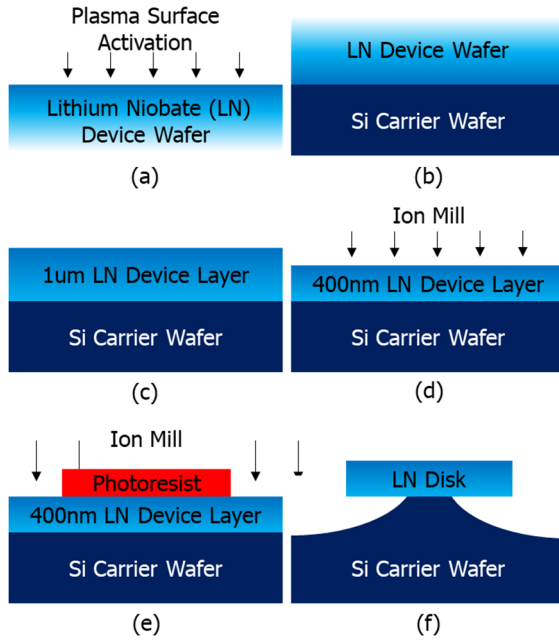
Plasma Surface Activation

Lithium Niobate (LN) Device Wafer

(a)

LN Device Wafer

Si Carrier Wafer

(b)

1um LN Device Layer

Si Carrier Wafer

(c)

Ion Mill

400nm LN Device Layer

Si Carrier Wafer

(d)

Ion Mill

Photoresist

400nm LN Device Layer

Si Carrier Wafer

(e)

LN Disk

Si Carrier Wafer

(f)